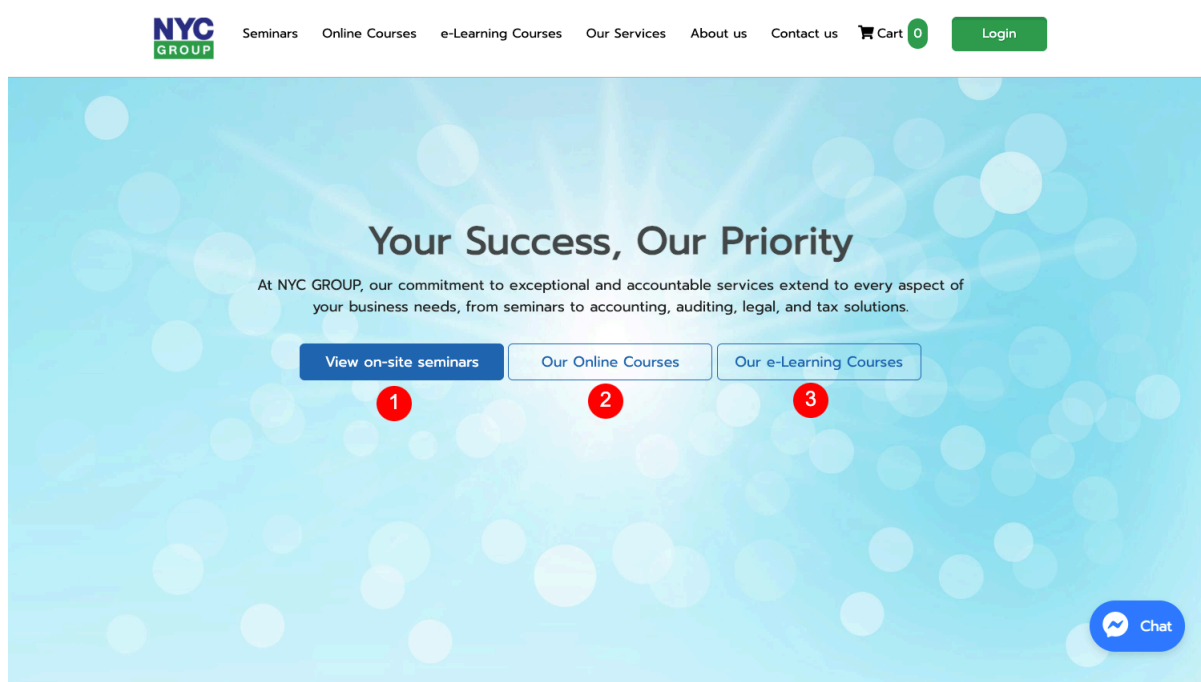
NYC GROUP

Seminars Online Courses e-Learning Courses Our Services About us Contact us Cart 0 Login

Your Success, Our Priority

At NYC GROUP, our commitment to exceptional and accountable services extend to every aspect of your business needs, from seminars to accounting, auditing, legal, and tax solutions.

View on-site seminars
1
Our Online Courses
2
Our e-Learning Courses
3

Chat